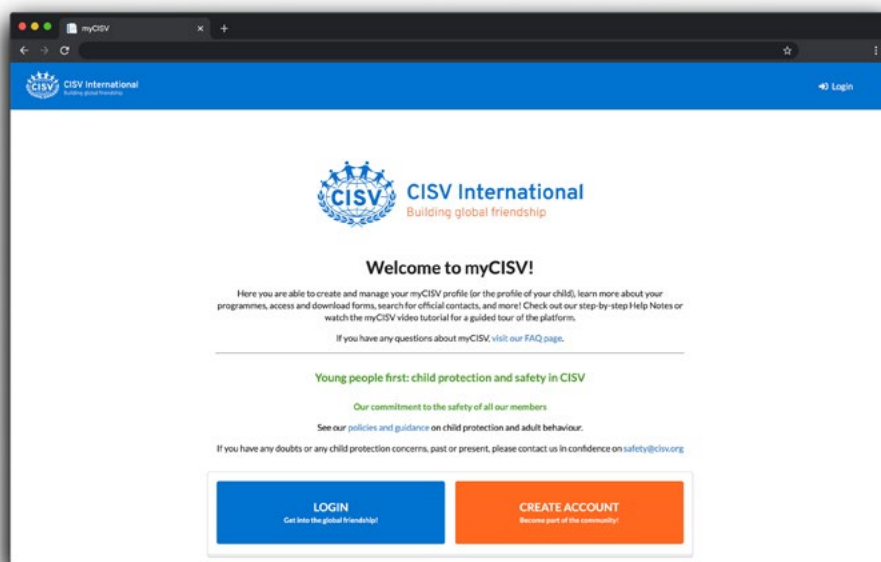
myCISV

CISV International
Building global friendship

Login

CISV

CISV International
Building global friendship

Welcome to myCISV!

Here you are able to create and manage your myCISV profile (or the profile of your child), learn more about your programmes, access and download forms, search for official contacts, and more! Check out our step-by-step Help Notes or watch the myCISV video tutorial for a guided tour of the platform.

If you have any questions about myCISV, visit our FAQ page.

Young people first: child protection and safety in CISV

Our commitment to the safety of all our members

See our policies and guidance on child protection and adult behaviour.

If you have any doubts or any child protection concerns, past or present, please contact us in confidence on safety@cisv.org

LOGIN
Get into the global friendship!

CREATE ACCOUNT
Become part of the community!